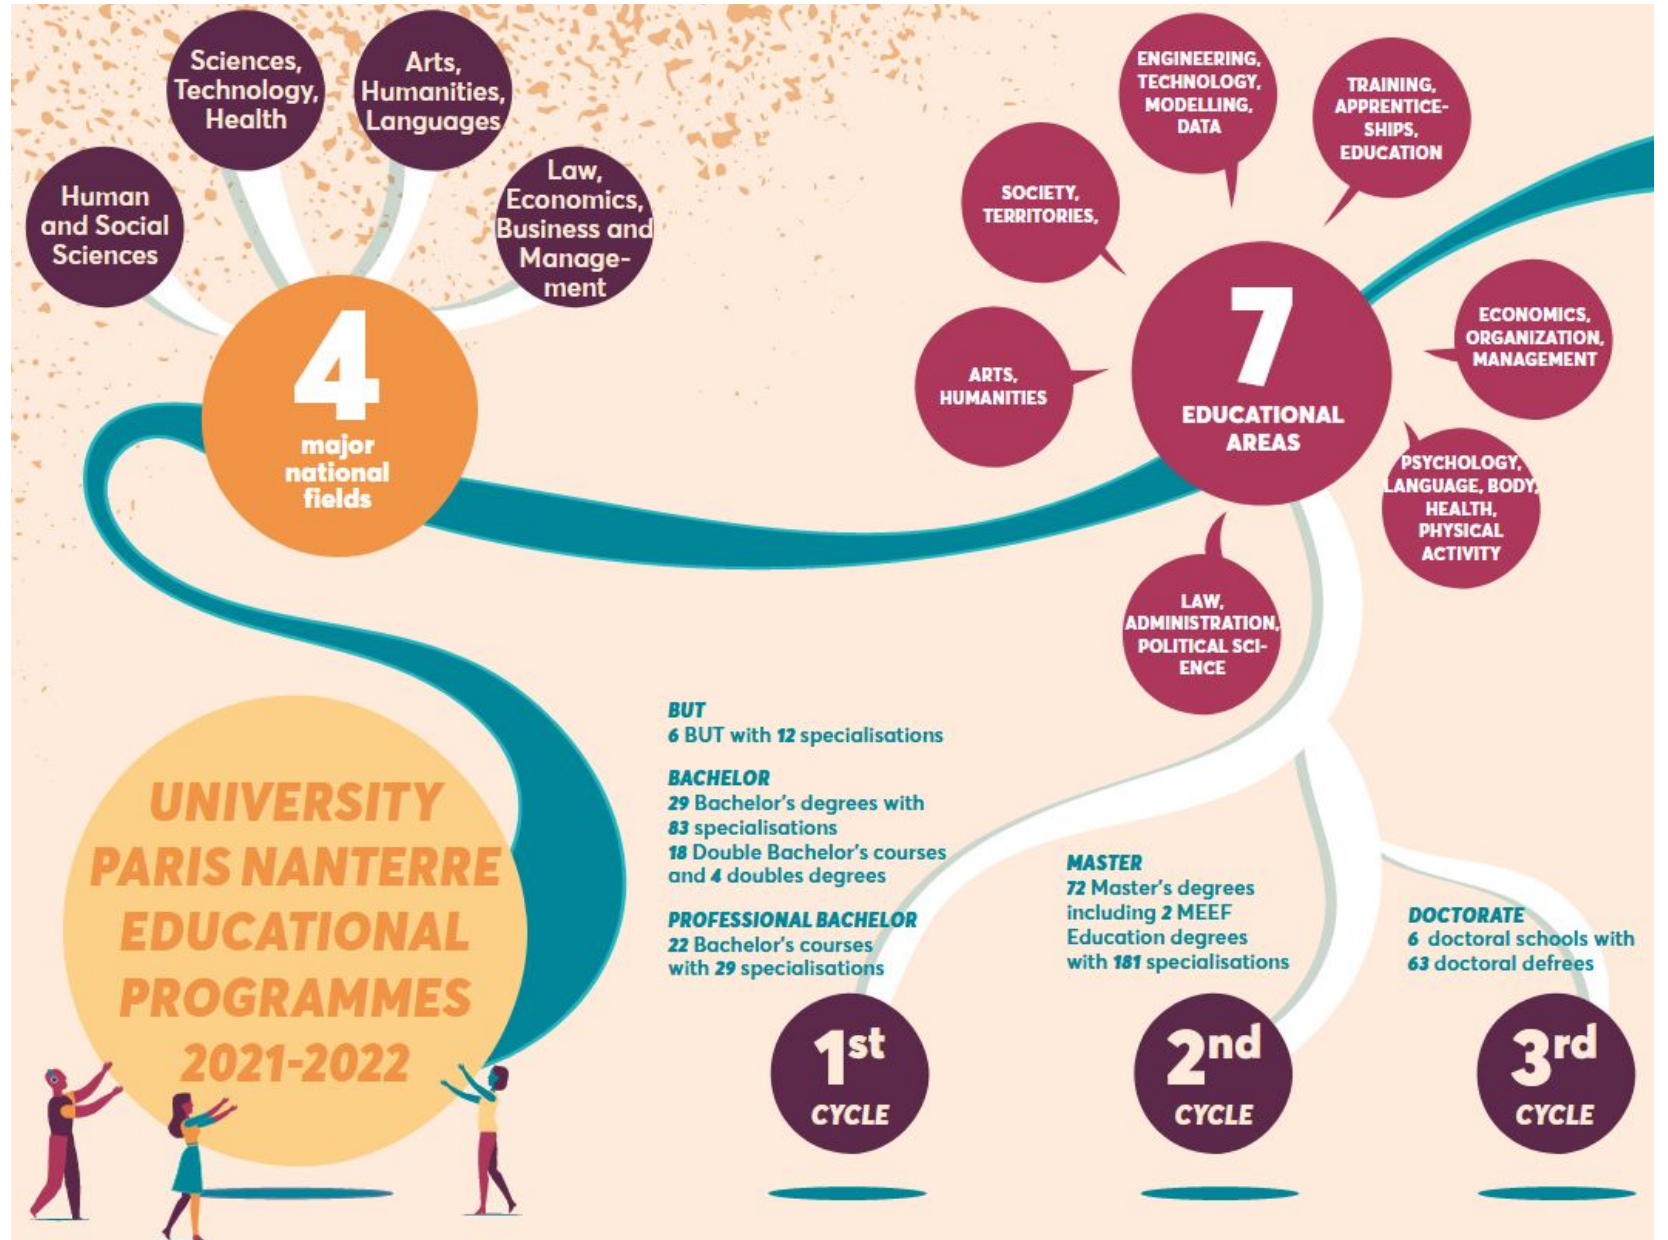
Human and Social Sciences

Sciences, Technology, Health

Arts, Humanities, Languages

Law, Economics, Business and Management

4 major national fields

SOCIETY, TERRITORIES,

ENGINEERING, TECHNOLOGY, MODELLING, DATA

TRAINING, APPRENTICESHIPS, EDUCATION

ARTS, HUMANITIES

7 EDUCATIONAL AREAS

ECONOMICS, ORGANIZATION, MANAGEMENT

PSYCHOLOGY, LANGUAGE, BODY, HEALTH, PHYSICAL ACTIVITY

LAW, ADMINISTRATION, POLITICAL SCIENCE

UNIVERSITY PARIS NANTERRE EDUCATIONAL PROGRAMMES 2021-2022

BUT
6 BUT with 12 specialisations

BACHELOR
29 Bachelor's degrees with 83 specialisations
18 Double Bachelor's courses and 4 doubles degrees

PROFESSIONAL BACHELOR
22 Bachelor's courses with 29 specialisations

MASTER
72 Master's degrees including 2 MEEF Education degrees with 181 specialisations

DOCTORATE
6 doctoral schools with 63 doctoral defrees

1st CYCLE

2nd CYCLE

3rd CYCLE